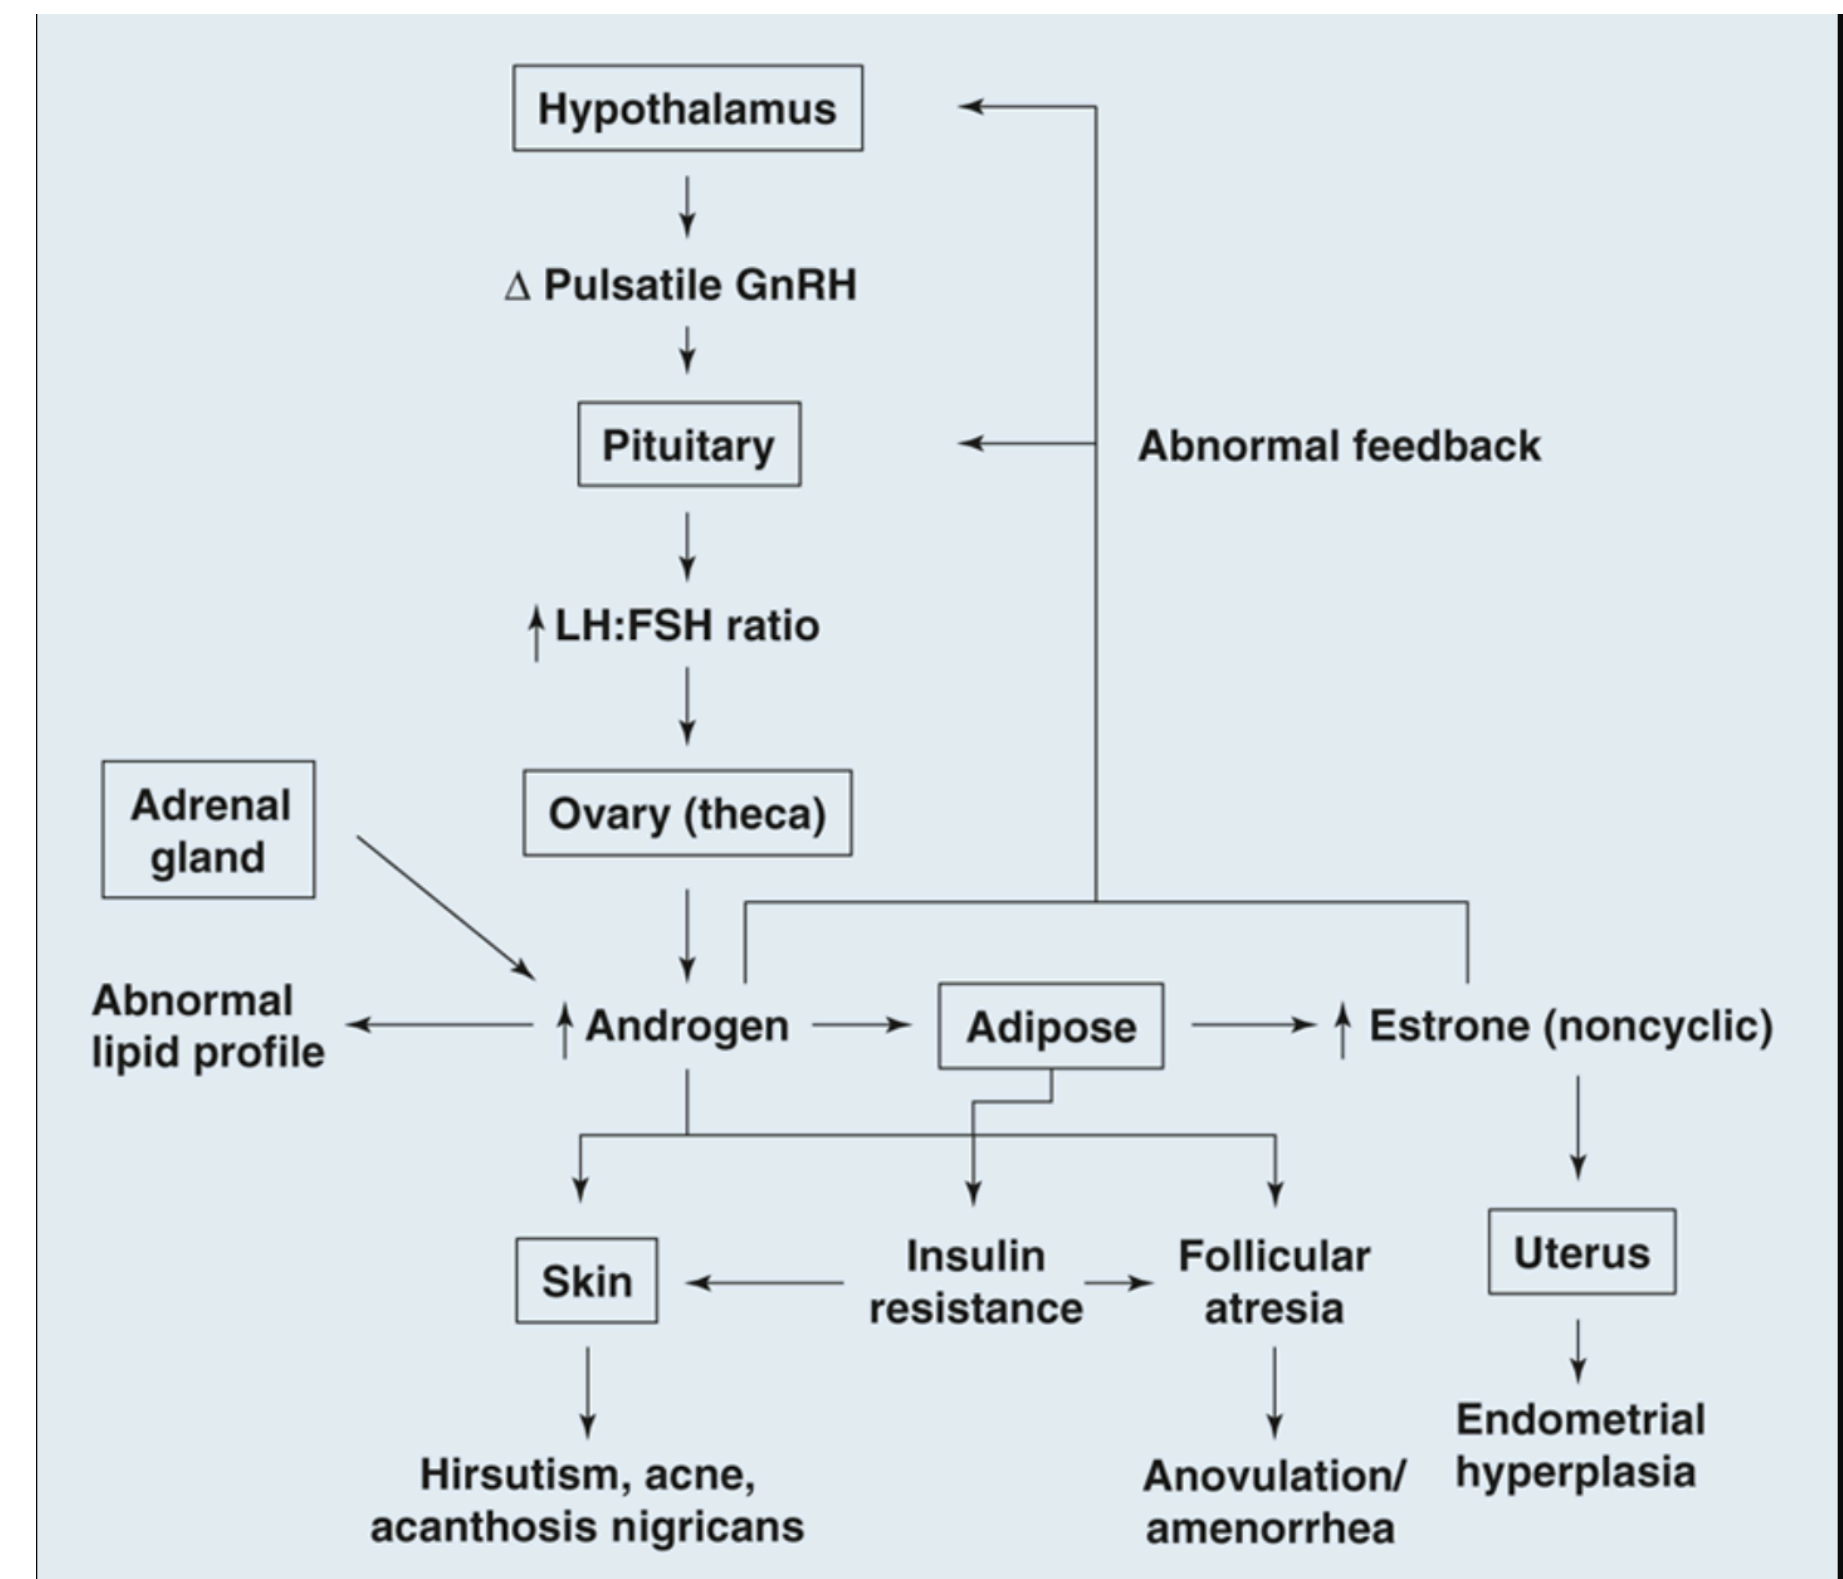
Hypothalamus

$\Delta$ Pulsatile GnRH

Pituitary

Abnormal feedback

$\uparrow$ LH:FSH ratio

Adrenal gland

Ovary (theca)

Abnormal lipid profile

$\uparrow$ Androgen

Adipose

$\uparrow$ Estrone (noncyclic)

Skin

Insulin resistance

Follicular atresia

Uterus

Hirsutism, acne, acanthosis nigricans

Anovulation/ amenorrhea

Endometrial hyperplasia